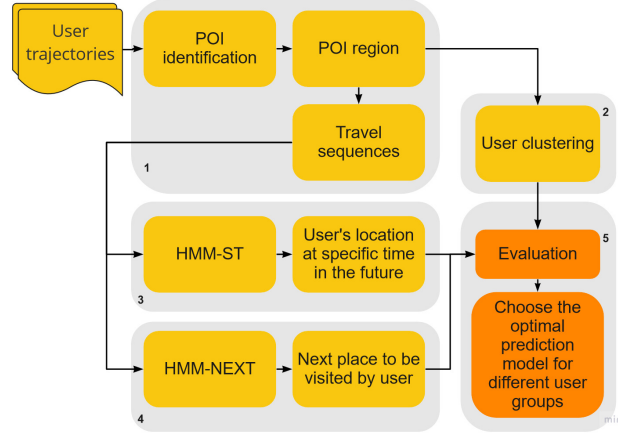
User trajectories

POI identification

POI region

Travel sequences

1

User clustering

2

HMM-ST

User's location at specific time in the future

3

Evaluation

5

HMM-NEXT

Next place to be visited by user

4

Choose the optimal prediction model for different user groups

mi